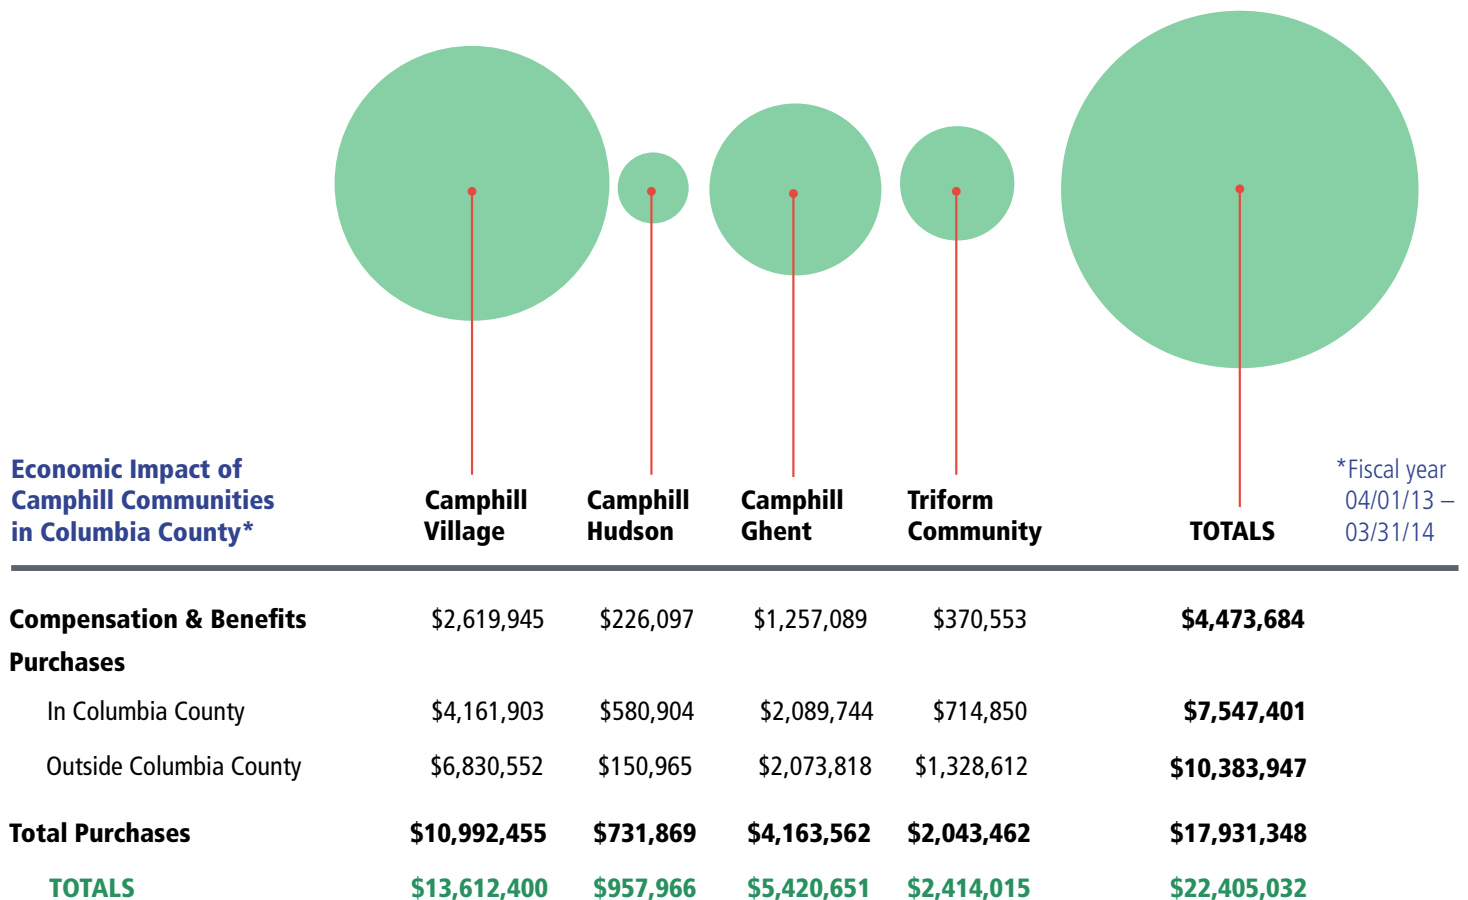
| Economic Impact of Camphill Communities in Columbia County* | Camphill Village | Camphill Hudson | Camphill Ghent | Triform Community | TOTALS |
|---|---|---|---|---|---|
| Compensation & Benefits | \$2,619,945 | \$226,097 | \$1,257,089 | \$370,553 | \$4,473,684 |
| Purchases | | | | | |
| In Columbia County | \$4,161,903 | \$580,904 | \$2,089,744 | \$714,850 | \$7,547,401 |
| Outside Columbia County | \$6,830,552 | \$150,965 | \$2,073,818 | \$1,328,612 | \$10,383,947 |
| Total Purchases | \$10,992,455 | \$731,869 | \$4,163,562 | \$2,043,462 | \$17,931,348 |
| TOTALS | \$13,612,400 | \$957,966 | \$5,420,651 | \$2,414,015 | \$22,405,032 |

*Fiscal year 04/01/13 – 03/31/14